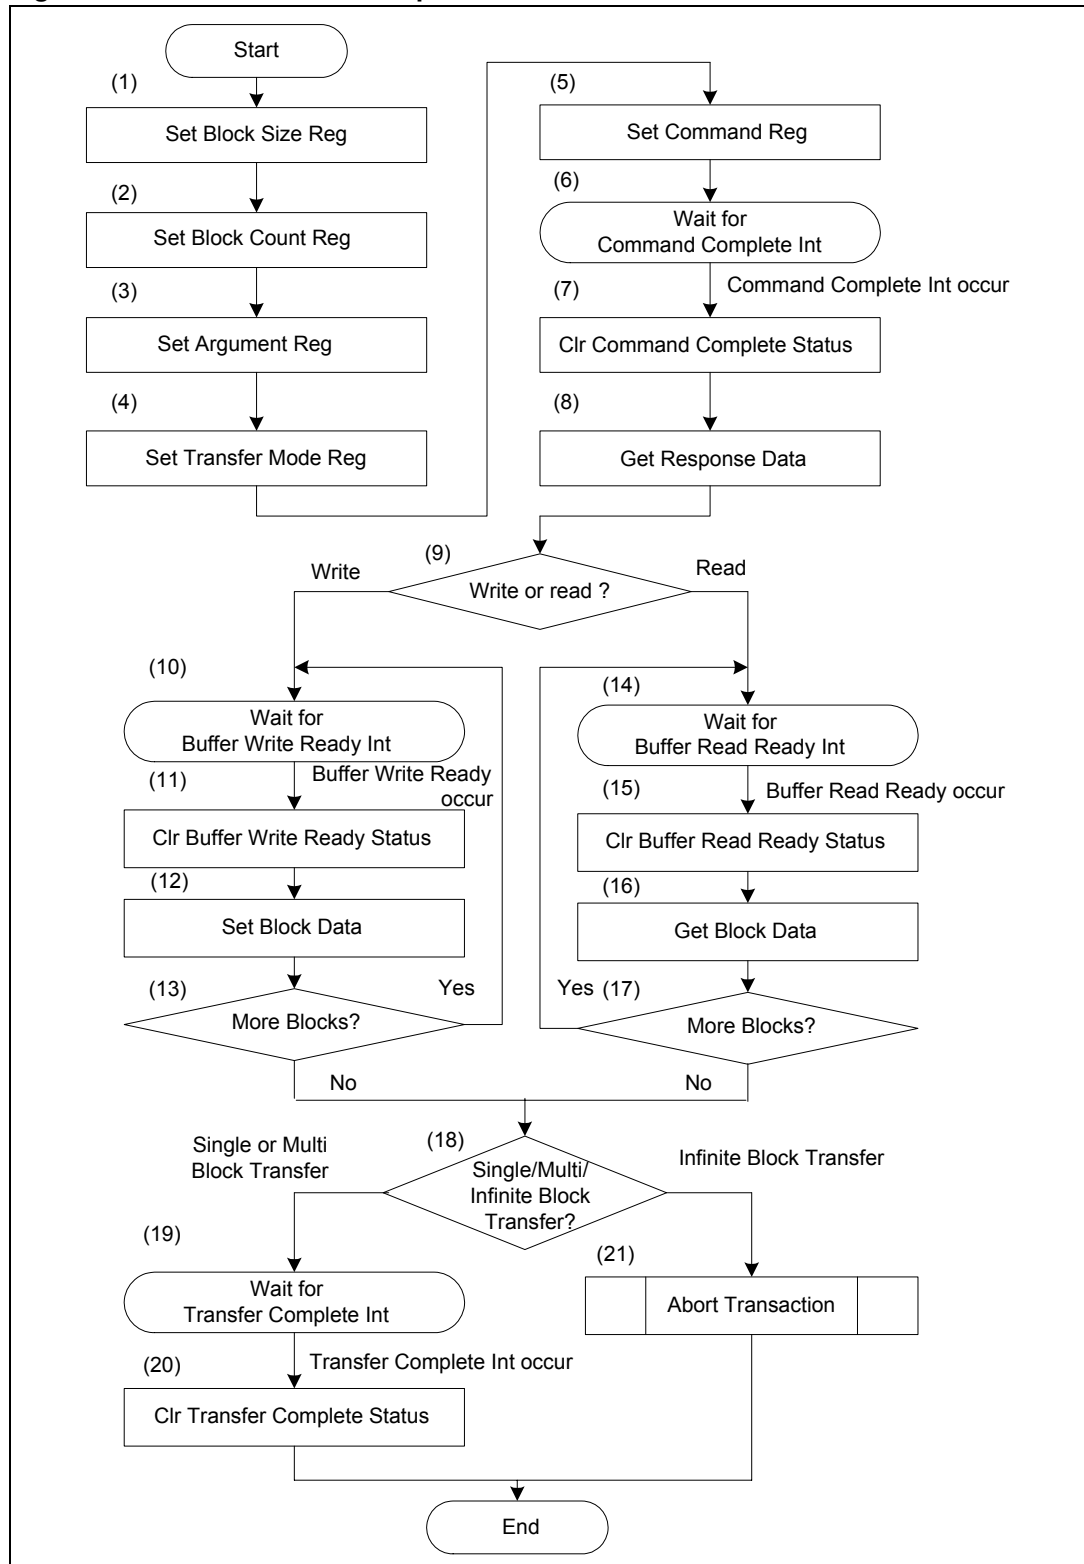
Start

(1)
Set Block Size Reg

(2)
Set Block Count Reg

(3)
Set Argument Reg

(4)
Set Transfer Mode Reg

(5)
Set Command Reg

(6)
Wait for Command Complete Int

Command Complete Int occur

(7)
Clr Command Complete Status

(8)
Get Response Data

(9)
Write or read ?

Write

Read

(10)
Wait for Buffer Write Ready Int

Buffer Write Ready occur

(11)
Clr Buffer Write Ready Status

(12)
Set Block Data

(13)
More Blocks?

Yes

No

(14)
Wait for Buffer Read Ready Int

Buffer Read Ready occur

(15)
Clr Buffer Read Ready Status

(16)
Get Block Data

Yes (17)
More Blocks?

No

(18)
Single/Multi/ Infinite Block Transfer?

Single or Multi Block Transfer

Infinite Block Transfer

(19)
Wait for Transfer Complete Int

Transfer Complete Int occur

(20)
Clr Transfer Complete Status

(21)
Abort Transaction

End